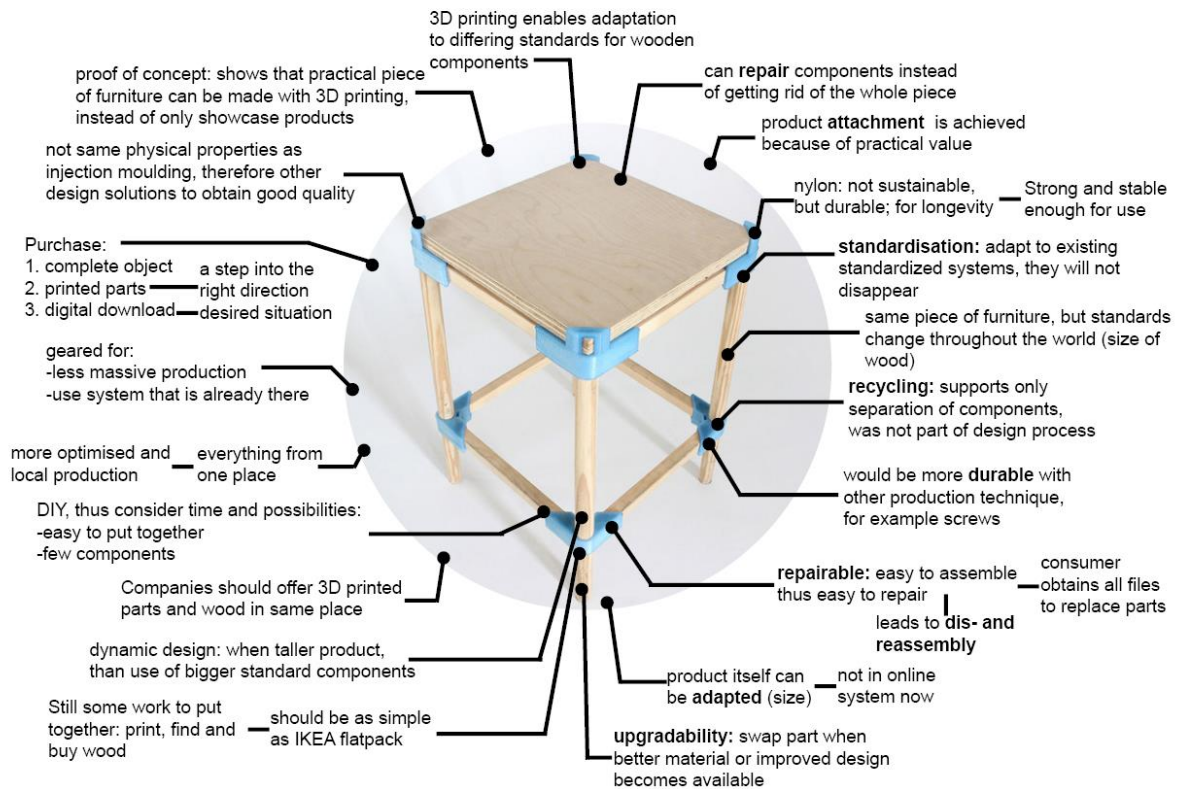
3D printing enables adaptation to differing standards for wooden components

proof of concept: shows that practical piece of furniture can be made with 3D printing, instead of only showcase products

can **repair** components instead of getting rid of the whole piece

product **attachment** is achieved because of practical value

not same physical properties as injection moulding, therefore other design solutions to obtain good quality

nylon: not sustainable, but durable; for longevity

Strong and stable enough for use

Purchase:
1. complete object
2. printed parts
3. digital download

a step into the right direction

desired situation

**standardisation:** adapt to existing standardized systems, they will not disappear

same piece of furniture, but standards change throughout the world (size of wood)

geared for:
-less massive production
-use system that is already there

**recycling:** supports only separation of components, was not part of design process

more optimised and local production

everything from one place

would be more **durable** with other production technique, for example screws

DIY, thus consider time and possibilities:
-easy to put together
-few components

Companies should offer 3D printed parts and wood in same place

**repairable:** easy to assemble thus easy to repair

consumer obtains all files to replace parts

leads to **dis- and reassembly**

dynamic design: when taller product, than use of bigger standard components

product itself can be **adapted** (size)

not in online system now

Still some work to put together: print, find and buy wood

should be as simple as IKEA flatpack

**upgradability:** swap part when better material or improved design becomes available